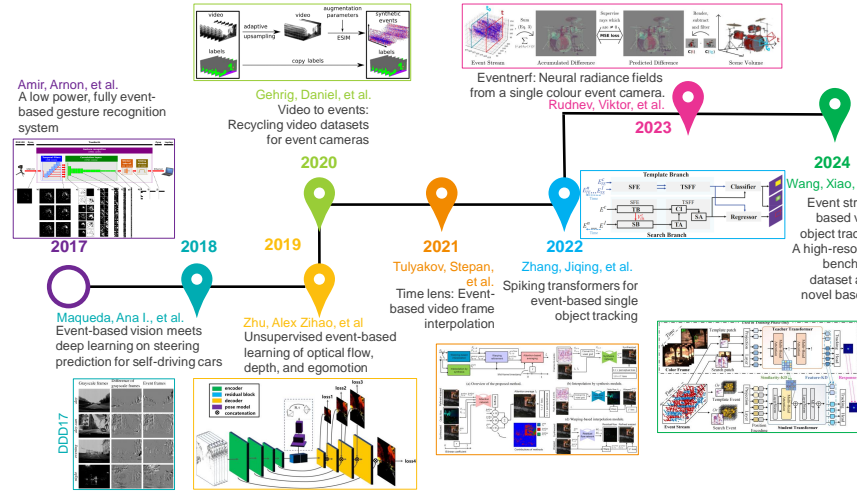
video
adaptive upsampling
augmentation parameters
ESIM
synthetic events
labels
copy labels

Event Stream
Accumulated Difference
MSE loss
Predicted Difference
Scene Volume

Amir, Arnon, et al.
A low power, fully event-based gesture recognition system

Gehrig, Daniel, et al.
Video to events: Recycling video datasets for event cameras

Eventnerf: Neural radiance fields from a single colour event camera.
Rudnev, Viktor, et al.

2023

2024
Wang, Xiao,
Event str
based v
object trac
A high-reso
bench
dataset a
novel bas

2020

Template Branch
SFE
TSFF
Classifier
Regressor
Search Branch

2017
2018
2019
2021
2022

Tulyakov, Stepan, et al.
Time lens: Event-based video frame interpolation

Zhang, Jiqing, et al.
Spiking transformers for event-based single object tracking

Maqueda, Ana I., et al.
Event-based vision meets deep learning on steering prediction for self-driving cars

Zhu, Alex Zihao, et al
Unsupervised event-based learning of optical flow, depth, and egomotion

DDD17
Grayscale frames
Event frames

encoder
residual block
decoder
pose model
concatenation
loss1
loss2
loss3
loss4

Teacher Transformer
Student Transformer
Color Frame
Event Stream